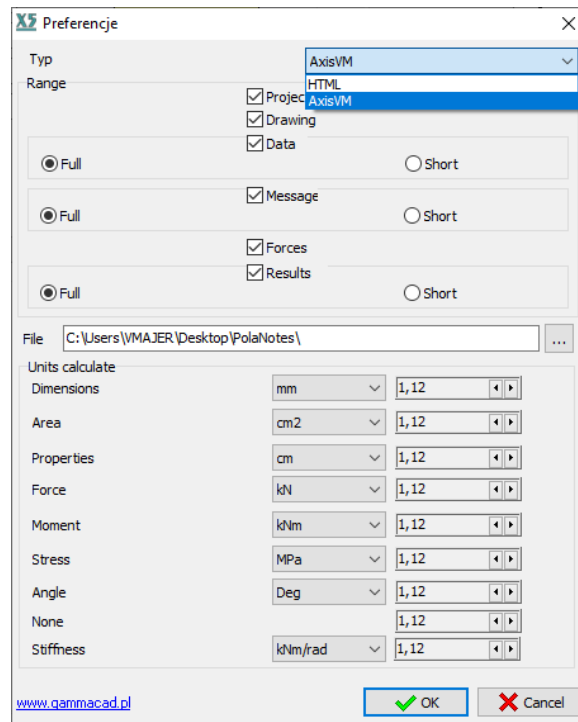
X5 Preferencje

Typ
AxisVM
HTML
AxisVM

Range
Projec
Drawing
Data
Full
Short
Message
Full
Short
Forces
Results
Full
Short

File C:\Users\VMAJER\Desktop\PolaNotes\ ...

Units calculate

| | | |
|---|---|---|
| Dimensions | mm | 1,12 |
| Area | cm2 | 1,12 |
| Properties | cm | 1,12 |
| Force | kN | 1,12 |
| Moment | kNm | 1,12 |
| Stress | MPa | 1,12 |
| Angle | Deg | 1,12 |
| None | | 1,12 |
| Stiffness | kNm/rad | 1,12 |

www.gammacad.pl
OK
Cancel